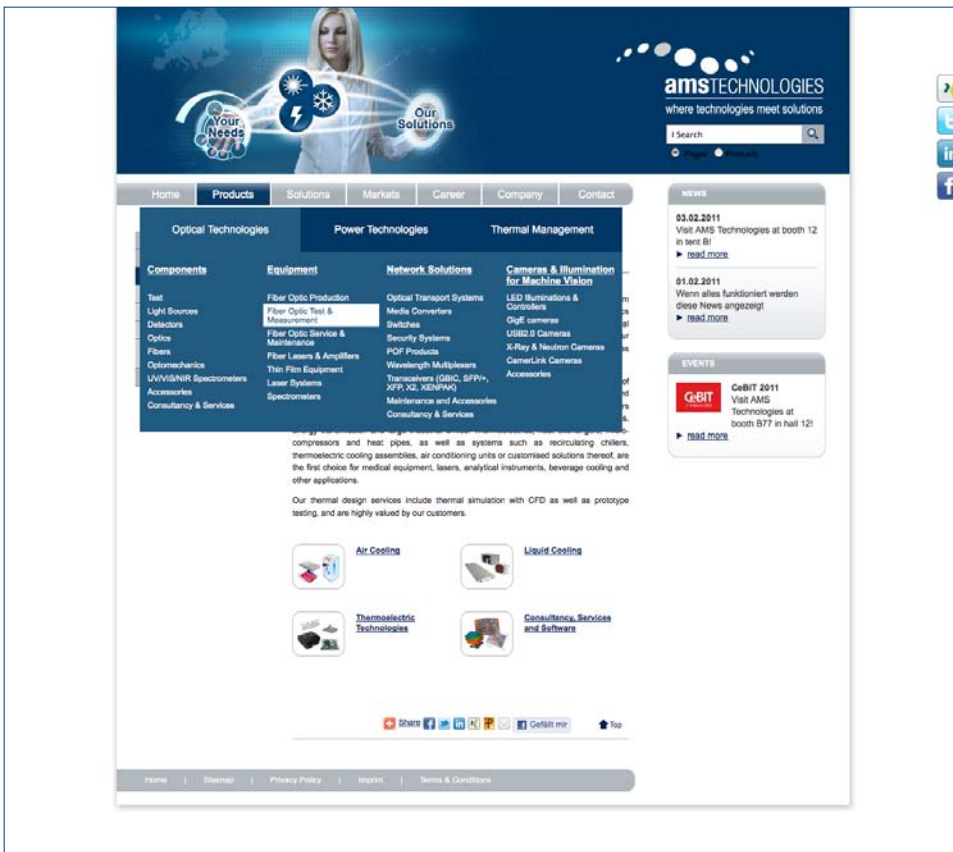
Your Needs

Our Solutions

amsTECHNOLOGIES
where technologies meet solutions

Search

Pages Products

Home | Products | Solutions | Markets | Career | Company | Contact

Optical Technologies | Power Technologies | Thermal Management

Components
Test
Light Sources
Detectors
Optics
Fibers
Optomechanics
UV/VIS/NIR Spectrometers
Accessories
Consultancy & Services

Equipment
Fiber Optic Production
Fiber Optic Test & Measurement
Fiber Optic Service & Maintenance
Fiber Lasers & Amplifiers
Thin Film Equipment
Laser Systems
Spectrometers

Network Solutions
Optical Transport Systems
Media Converters
Switches
Security Systems
POF Products
Wavelength Multiplexers
Transceivers (GBIC, SFP/+, XFP, X2, XENPAK)
Maintenance and Accessories
Consultancy & Services

Cameras & Illumination for Machine Vision
LED Illuminations & Controllers
GigE cameras
USB2.0 Cameras
X-Ray & Neutron Cameras
CamerLink Cameras
Accessories

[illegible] compressors and heat pipes, as well as systems such as recirculating chillers, thermoelectric cooling assemblies, air conditioning units or customised solutions thereof, are the first choice for medical equipment, lasers, analytical instruments, beverage cooling and other applications.

Our thermal design services include thermal simulation with CFD as well as prototype testing, and are highly valued by our customers.

Air Cooling

Liquid Cooling

Thermoelectric Technologies

Consultancy, Services and Software

Share Gefällt mir Top

NEWS

03.02.2011
Visit AMS Technologies at booth 12 in tent B!
read more

01.02.2011
Wenn alles funktioniert werden diese News angezeigt
read more

EVENTS

CeBIT
CeBIT 2011
Visit AMS Technologies at booth B77 in hall 12!
read more

Home | Sitemap | Privacy Policy | Imprint | Terms & Conditions